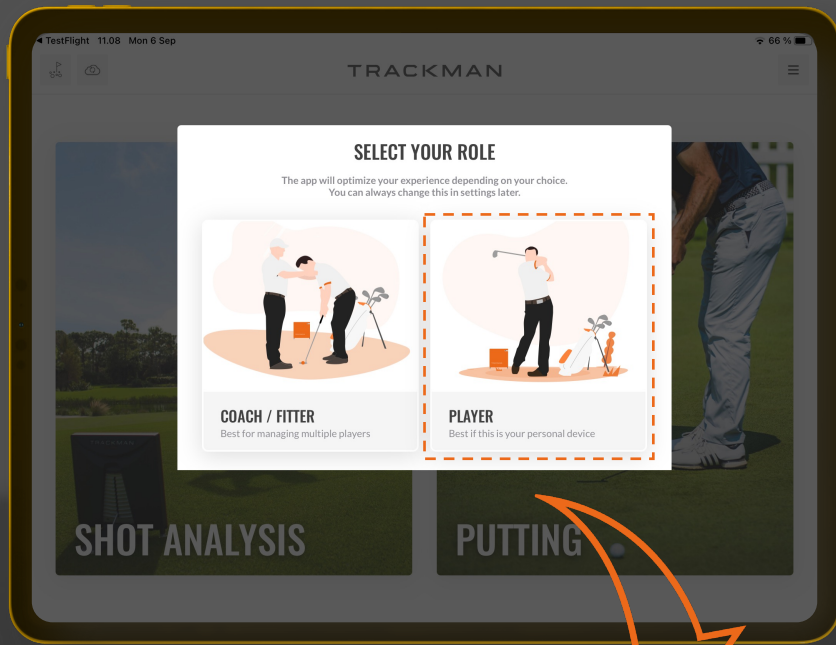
◀ TestFlight 11.08 Mon 6 Sep

66 %

TRACKMAN

SELECT YOUR ROLE

The app will optimize your experience depending on your choice. You can always change this in settings later.

COACH / FITTER
Best for managing multiple players

PLAYER
Best if this is your personal device

SHOT ANALYSIS

PUTTING